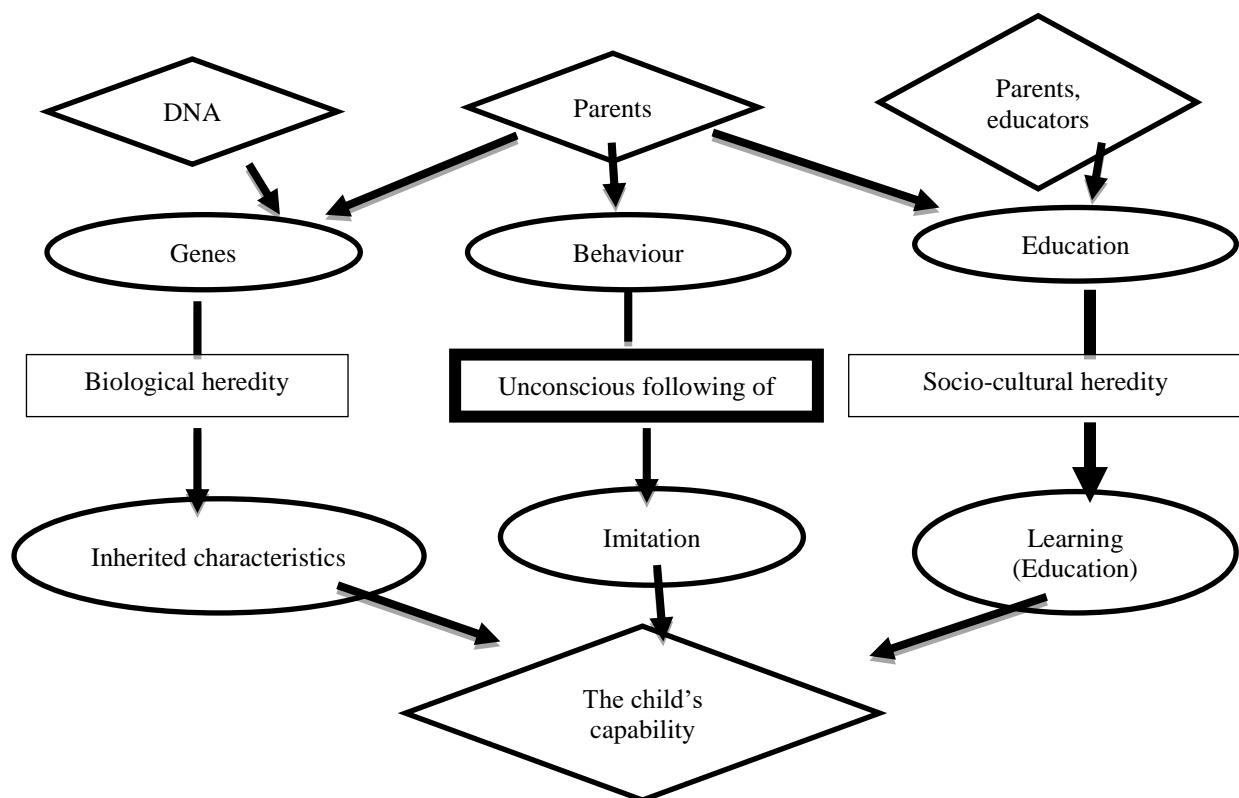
DNA

Parents

Parents, educators

Genes

Behaviour

Education

Biological heredity

Unconscious following of

Socio-cultural heredity

Inherited characteristics

Imitation

Learning (Education)

The child's capability